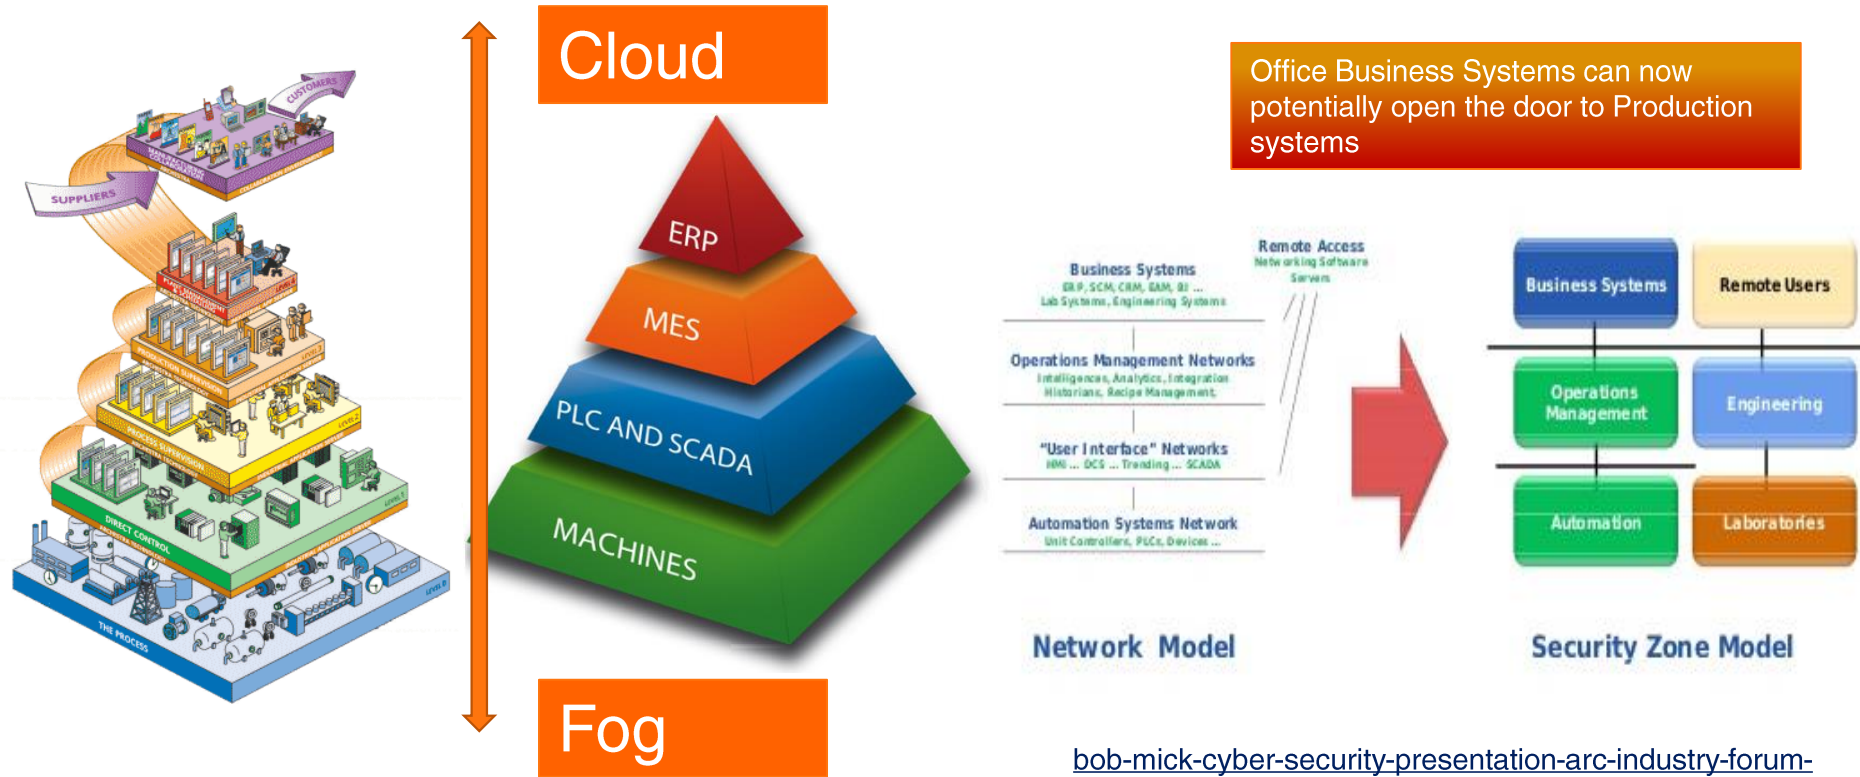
CUSTOMERS

SUPPLIERS

THE PROCESS

DIRECT CONTROL

PROCESS SUPERVISION

PRODUCTION SUPERVISION

Cloud

ERP

MES

PLC AND SCADA

MACHINES

Fog

Office Business Systems can now potentially open the door to Production systems

Remote Access
Networking Software
Servers

Business Systems
ERP, SCM, CRM, EAM, BI ...
Lab Systems, Engineering Systems

Operations Management Networks
Intelligence, Analytics, Integration
Historians, Recipe Management

"User Interface" Networks
HMI ... DCS ... Trending ... SCADA

Automation Systems Network
Unit Controllers, PLCs, Devices ...

Network Model

Business Systems

Remote Users

Operations Management

Engineering

Automation

Laboratories

Security Zone Model

bob-mick-cyber-security-presentation-arc-industry-forum-